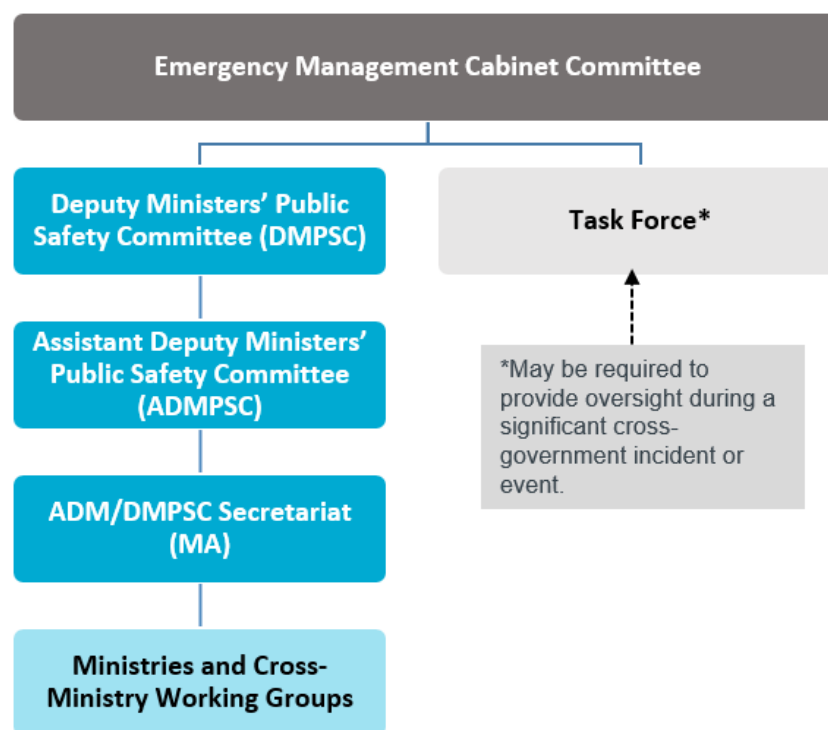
Emergency Management Cabinet Committee

Deputy Ministers' Public Safety Committee (DMPSC)

Task Force*

Assistant Deputy Ministers' Public Safety Committee (ADMPSC)

*May be required to provide oversight during a significant cross-government incident or event.

ADM/DMPSC Secretariat (MA)

Ministries and Cross-Ministry Working Groups